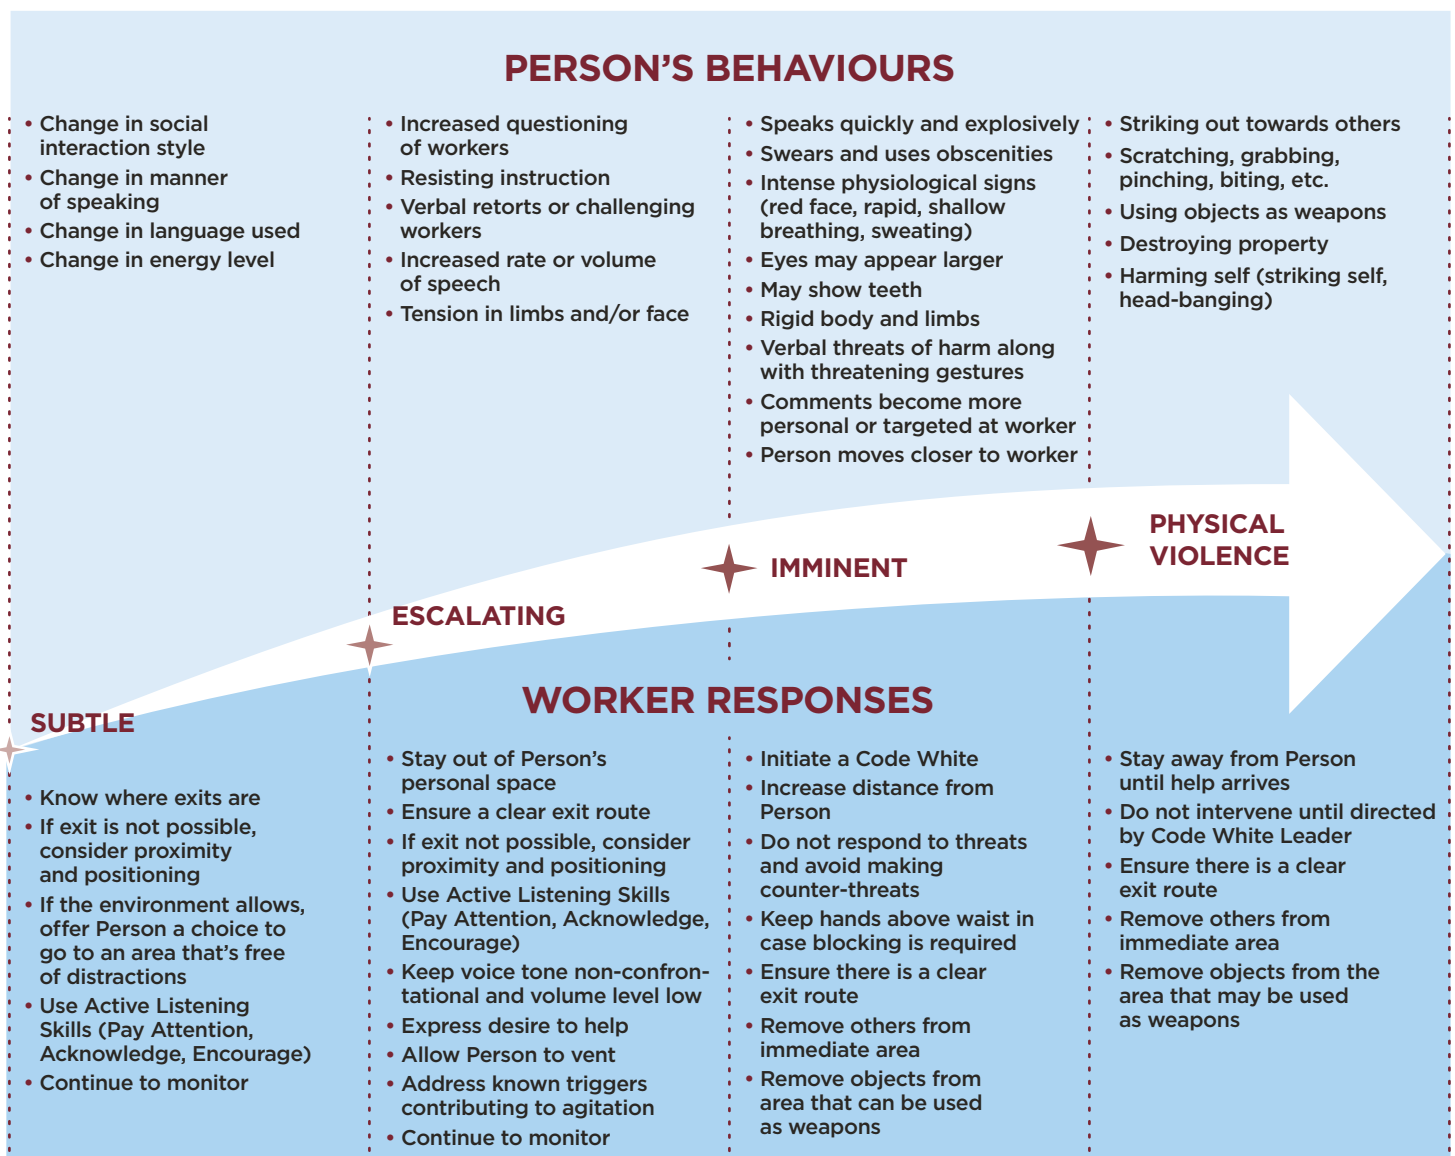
PERSON’S BEHAVIOURS

• Change in social interaction style
• Change in manner of speaking
• Change in language used
• Change in energy level

• Increased questioning of workers
• Resisting instruction
• Verbal retorts or challenging workers
• Increased rate or volume of speech
• Tension in limbs and/or face

• Speaks quickly and explosively
• Swears and uses obscenities
• Intense physiological signs (red face, rapid, shallow breathing, sweating)
• Eyes may appear larger
• May show teeth
• Rigid body and limbs
• Verbal threats of harm along with threatening gestures
• Comments become more personal or targeted at worker
• Person moves closer to worker

• Striking out towards others
• Scratching, grabbing, pinching, biting, etc.
• Using objects as weapons
• Destroying property
• Harming self (striking self, head-banging)

SUBTLE

ESCALATING

IMMINENT

PHYSICAL VIOLENCE

WORKER RESPONSES

• Know where exits are
• If exit is not possible, consider proximity and positioning
• If the environment allows, offer Person a choice to go to an area that’s free of distractions
• Use Active Listening Skills (Pay Attention, Acknowledge, Encourage)
• Continue to monitor

• Stay out of Person’s personal space
• Ensure a clear exit route
• If exit not possible, consider proximity and positioning
• Use Active Listening Skills (Pay Attention, Acknowledge, Encourage)
• Keep voice tone non-confrontational and volume level low
• Express desire to help
• Allow Person to vent
• Address known triggers contributing to agitation
• Continue to monitor

• Initiate a Code White
• Increase distance from Person
• Do not respond to threats and avoid making counter-threats
• Keep hands above waist in case blocking is required
• Ensure there is a clear exit route
• Remove others from immediate area
• Remove objects from area that can be used as weapons

• Stay away from Person until help arrives
• Do not intervene until directed by Code White Leader
• Ensure there is a clear exit route
• Remove others from immediate area
• Remove objects from the area that may be used as weapons